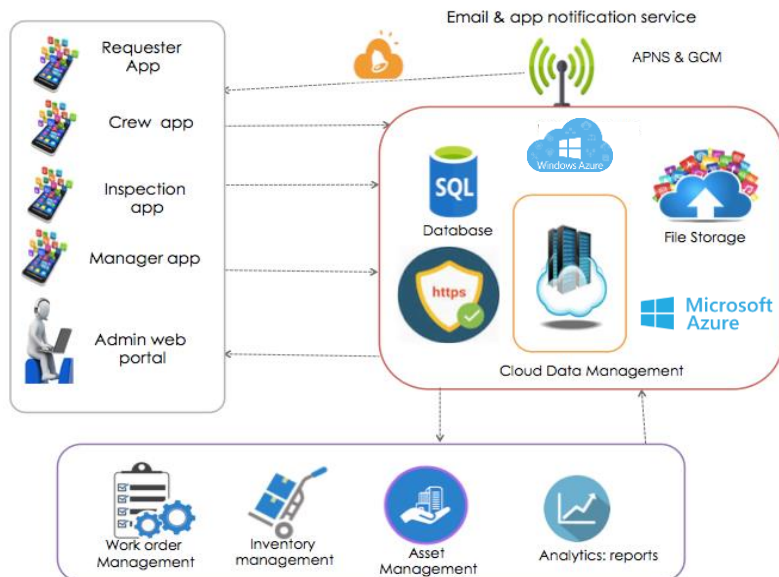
Email & app notification service

APNS & GCM

Requester App

Crew app

Inspection app

Manager app

Admin web portal

Windows Azure

SQL

Database

https

File Storage

Microsoft Azure

Cloud Data Management

Work order Management

Inventory management

Asset Management

Analytics: reports